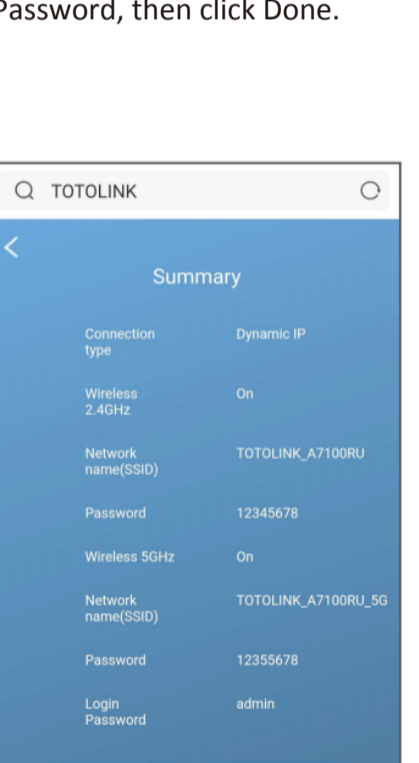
Password, then click Done.

TOTOLINK

<

Summary

| | |
|---|---|
| Connection type | Dynamic IP |
| Wireless 2.4GHz | On |
| Network name(SSID) | TOTOLINK_A7100RU |
| Password | 12345678 |
| Wireless 5GHz | On |
| Network name(SSID) | TOTOLINK_A7100RU_5G |
| Password | 12355678 |
| Login Password | admin |